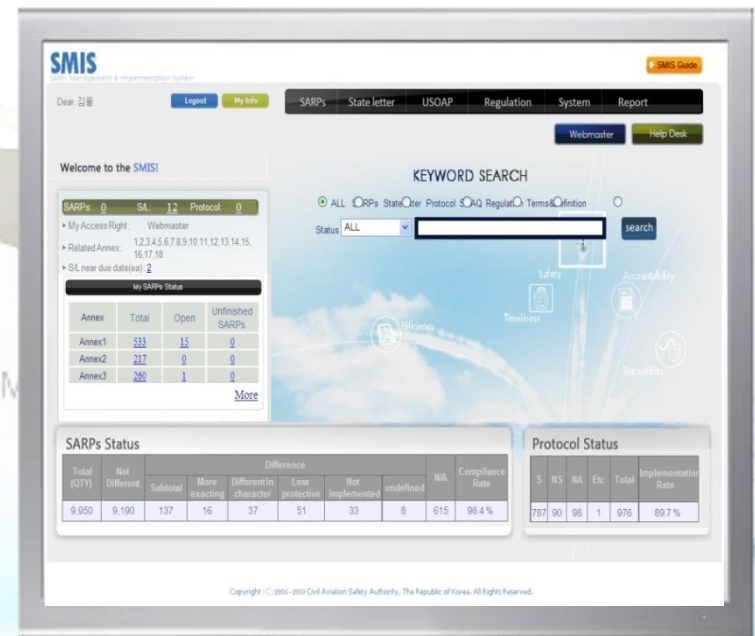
SMIS
SARPs Management & Implementation System

SMIS Guide

Dear 김울

Logout My Info

SARPs State letter USOAP Regulation System Report

Webmaster Help Desk

Welcome to the SMIS!

SARPs 0 S/L 12 Protocol 0

▸ My Access Right: Webmaster
▸ Related Annex: 1,2,3,4,5,6,7,8,9,10,11,12,13,14,15,16,17,18
▸ S/L near due date(ea): 2

My SARPs Status

| Annex | Total | Open | Unfinished SARPs |
|---|---|---|---|
| Annex1 | 533 | 15 | 0 |
| Annex2 | 217 | 0 | 0 |
| Annex3 | 260 | 1 | 0 |

More

KEYWORD SEARCH

ALL SARPs State letter Protocol SAQ Regulation Terms&Definition

Status ALL

search

Safety Accountability Efficiency Timeliness Traceability

SARPs Status

| Total (QTY) | Not Different | Difference: Subtotal | More exacting | Different in character | Less protective | Not implemented | undefined | N/A | Compliance Rate |
|---|---|---|---|---|---|---|---|---|---|
| 9,950 | 9,190 | 137 | 16 | 37 | 51 | 33 | 8 | 615 | 98.4 % |

Protocol Status

| S | NS | NA | Etc | Total | Implementation Rate |
|---|---|---|---|---|---|
| 787 | 90 | 98 | 1 | 976 | 89.7 % |

Copyright (C) 2005-2010 Civil Aviation Safety Authority, The Republic of Korea. All Rights Reserved.